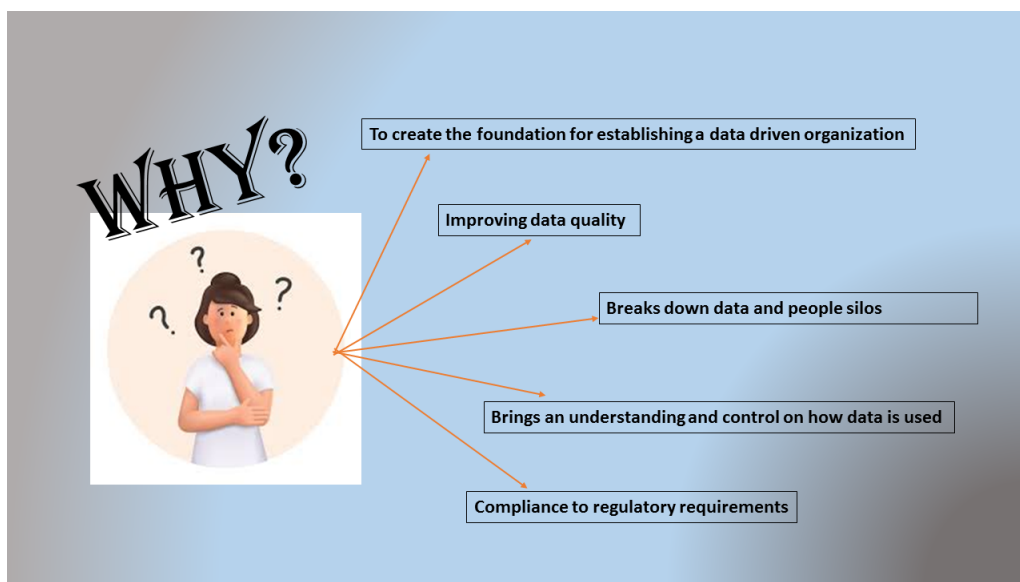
WHY?

?
?
?

To create the foundation for establishing a data driven organization

Improving data quality

Breaks down data and people silos

Brings an understanding and control on how data is used

Compliance to regulatory requirements